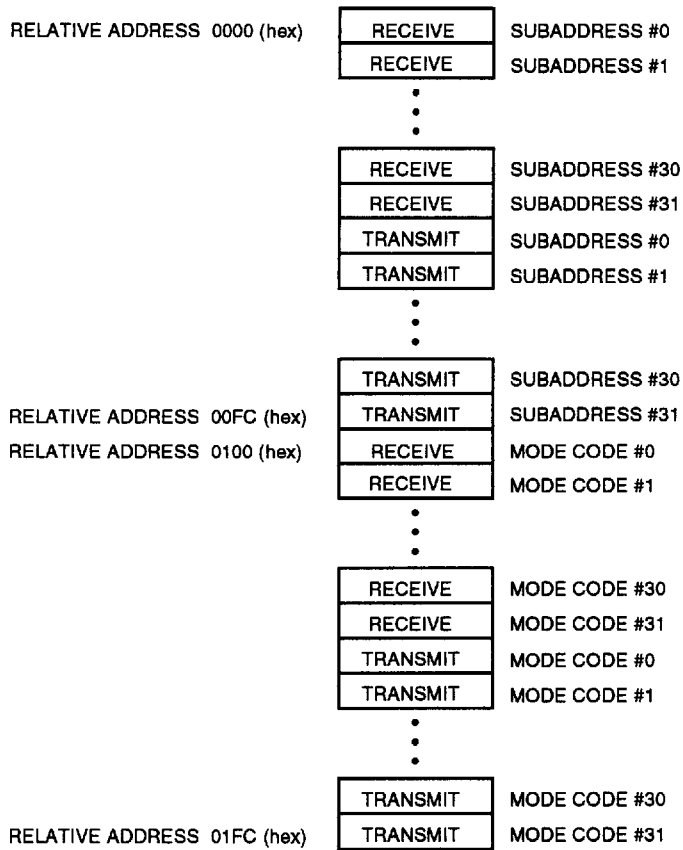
RELATIVE ADDRESS 0000 (hex) RECEIVE SUBADDRESS #0
RECEIVE SUBADDRESS #1

RECEIVE SUBADDRESS #30
RECEIVE SUBADDRESS #31
TRANSMIT SUBADDRESS #0
TRANSMIT SUBADDRESS #1

TRANSMIT SUBADDRESS #30
RELATIVE ADDRESS 00FC (hex) TRANSMIT SUBADDRESS #31
RELATIVE ADDRESS 0100 (hex) RECEIVE MODE CODE #0
RECEIVE MODE CODE #1

RECEIVE MODE CODE #30
RECEIVE MODE CODE #31
TRANSMIT MODE CODE #0
TRANSMIT MODE CODE #1

TRANSMIT MODE CODE #30
RELATIVE ADDRESS 01FC (hex) TRANSMIT MODE CODE #31